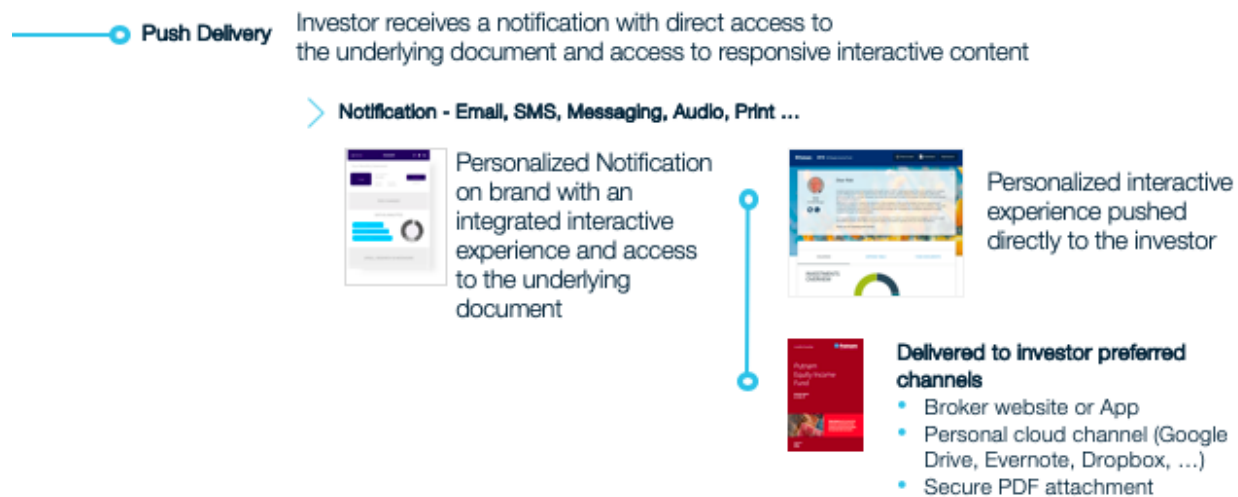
Push Delivery

Investor receives a notification with direct access to the underlying document and access to responsive interactive content

Notification - Email, SMS, Messaging, Audio, Print …

Personalized Notification on brand with an integrated interactive experience and access to the underlying document

Personalized interactive experience pushed directly to the investor

Putnam Equity Income Fund

Delivered to investor preferred channels

- Broker website or App
- Personal cloud channel (Google Drive, Evernote, Dropbox, …)
- Secure PDF attachment